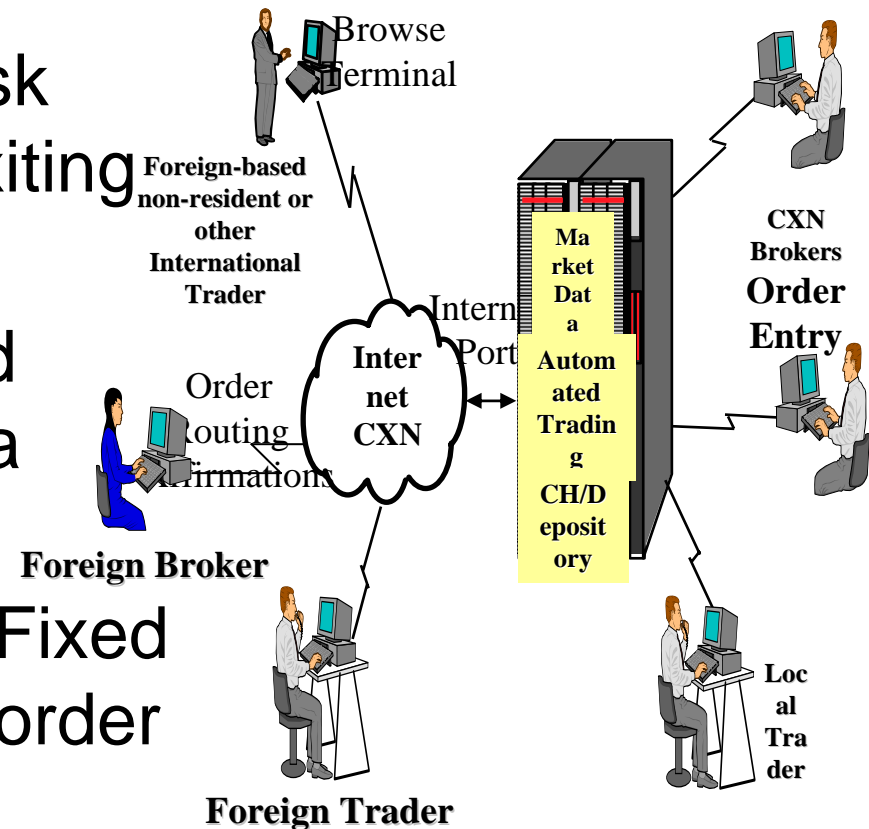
sk
kiting

d
a

Fixed
order

Browse
Terminal

Foreign-based non-resident or other International Trader

Intern
Port

Inter
net
CXN

Order
Routing
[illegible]firmations

Foreign Broker

Foreign Trader

Ma
rket
Dat
a

Autom
ated
Tradin
g

CH/D
eposit
ory

CXN
Brokers
Order
Entry

Loc
al
Tra
der